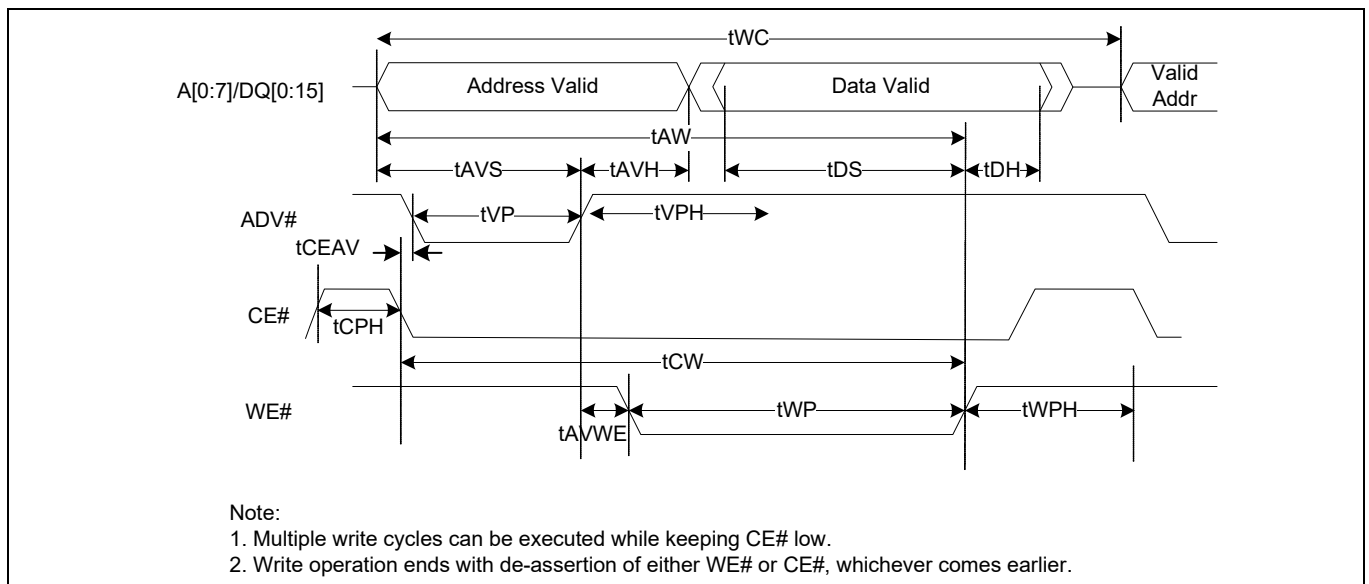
tWC

A[0:7]/DQ[0:15]

Address Valid

Data Valid

Valid Addr

tAW

tAVS

tAVH

tDS

tDH

ADV#

tVP

tVPH

tCEAV

CE#

tCPH

tCW

WE#

tAVWE

tWP

tWPH

Note:
1. Multiple write cycles can be executed while keeping CE# low.
2. Write operation ends with de-assertion of either WE# or CE#, whichever comes earlier.